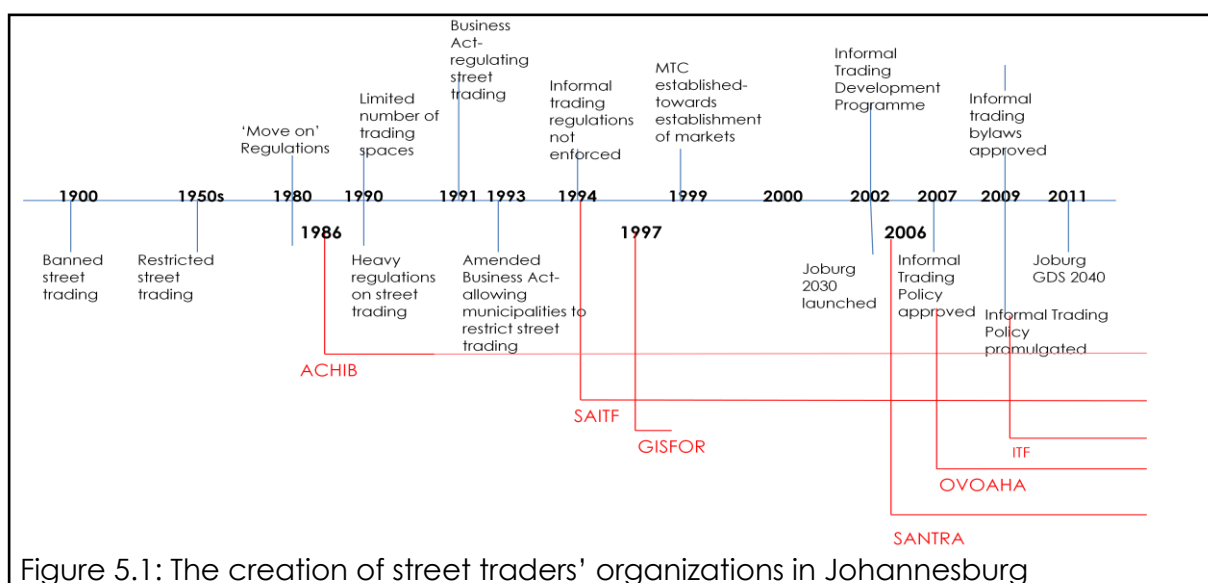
Business Act-regulating street trading

Limited number of trading spaces

'Move on' Regulations

Informal trading regulations not enforced

MTC established-towards establishment of markets

Informal Trading Development Programme

Informal trading bylaws approved

1900 1950s 1980 1990 1991 1993 1994 1999 2000 2002 2007 2009 2011

1986 1997 2006

Banned street trading

Restricted street trading

Heavy regulations on street trading

Amended Business Act-allowing municipalities to restrict street trading

Joburg 2030 launched

Informal Trading Policy approved

Joburg GDS 2040

Informal Trading Policy promulgated

ACHIB

SAITF

GISFOR

ITF

OVOAHA

SANTRA

Figure 5.1: The creation of street traders' organizations in Johannesburg